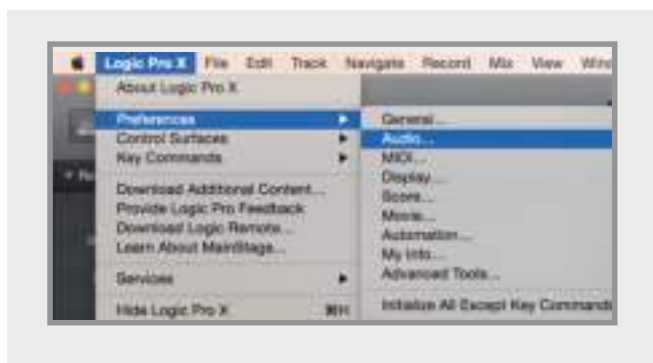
Logic Pro X File Edit Track Navigate Record Mix View Wind

About Logic Pro X

Preferences
Control Surfaces
Key Commands

Download Additional Content...
Provide Logic Pro Feedback
Download Logic Remote...
Learn About MainStage...

Services

Hide Logic Pro X ⌘H

General...
Audio...
MIDI...
Display...
Score...
Movie...
Automation...
My Info...
Advanced Tools...

Initialize All Except Key Commands